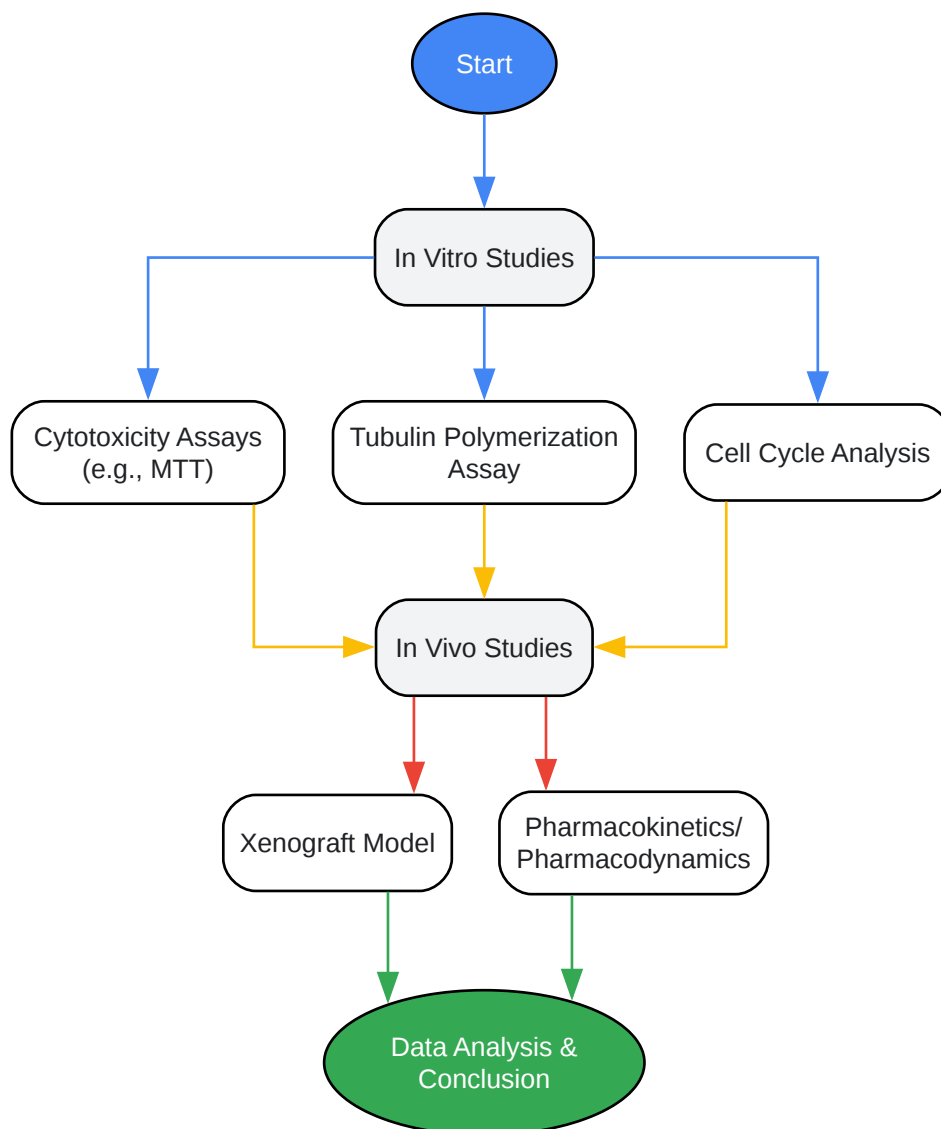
Start

In Vitro Studies

Cytotoxicity Assays (e.g., MTT)

Tubulin Polymerization Assay

Cell Cycle Analysis

In Vivo Studies

Xenograft Model

Pharmacokinetics/ Pharmacodynamics

Data Analysis & Conclusion